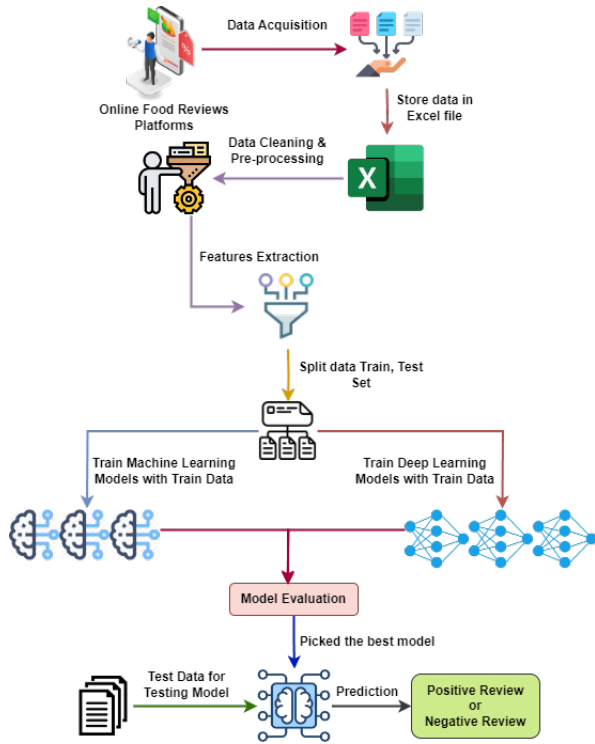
Online Food Reviews Platforms

Data Acquisition

Store data in Excel file

Data Cleaning & Pre-processing

Features Extraction

Split data Train, Test Set

Train Machine Learning Models with Train Data

Train Deep Learning Models with Train Data

Model Evaluation

Picked the best model

Test Data for Testing Model

Prediction

Positive Review or Negative Review